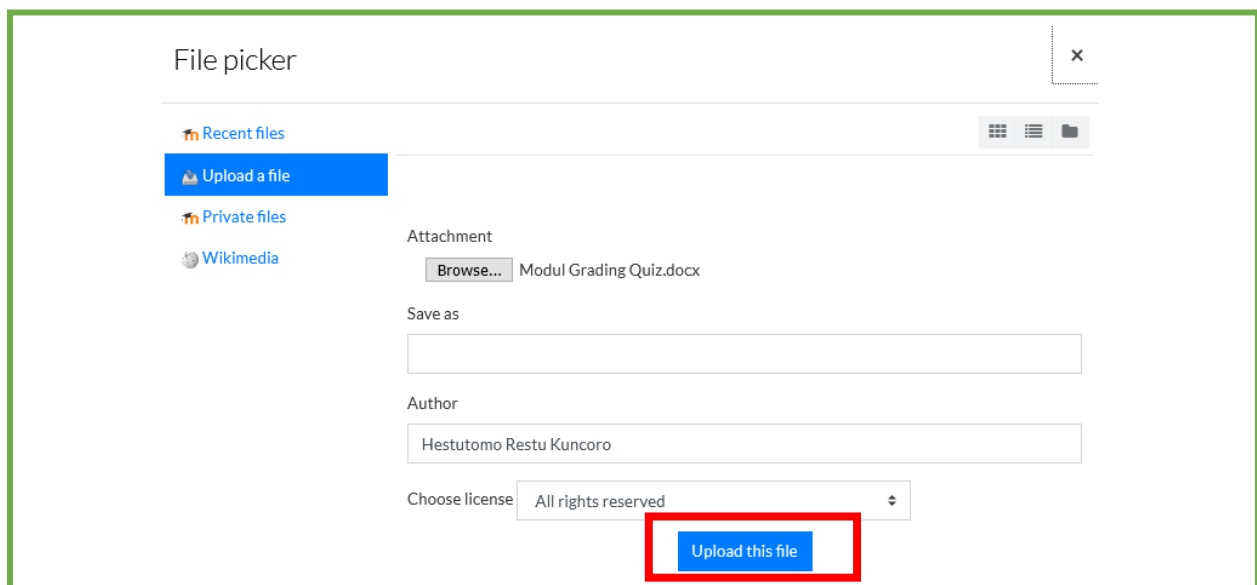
File picker

×

Recent files

Upload a file

Private files

Wikimedia

Attachment

Browse... Modul Grading Quiz.docx

Save as

Author

Hestutomo Restu Kuncoro

Choose license All rights reserved

Upload this file